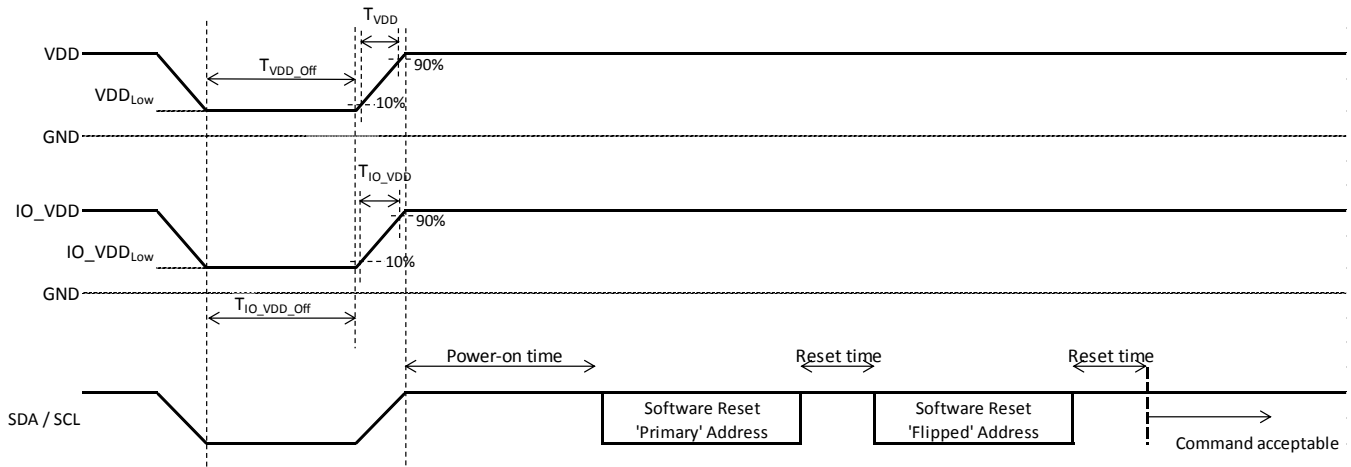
$T_{VDD}$

VDD

$T_{VDD\_Off}$

90%

$VDD_{Low}$

10%

GND

$T_{IO\_VDD}$

IO_VDD

90%

$IO\_VDD_{Low}$

10%

GND

$T_{IO\_VDD\_Off}$

Power-on time

Reset time

Reset time

SDA / SCL

Software Reset 'Primary' Address

Software Reset 'Flipped' Address

Command acceptable